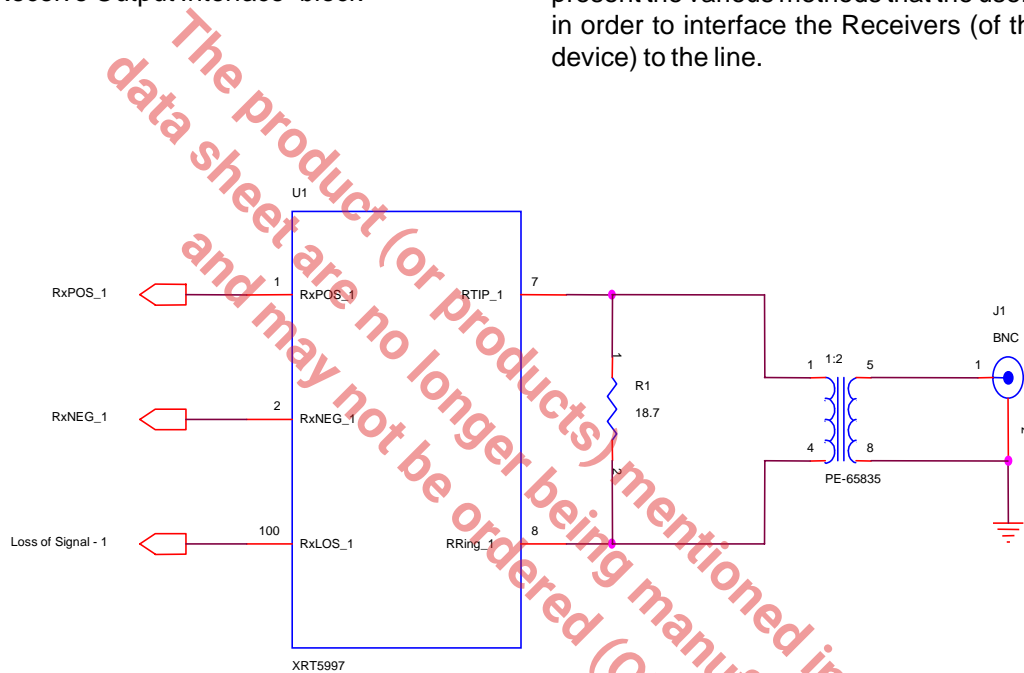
Receive Output Interface" block.

present the various methods that the user in order to interface the Receivers (of th device) to the line.

The product (or products) mentioned in data sheet are no longer being manu and may not be ordered (O

U1

RxPOS_1

1

RxPOS_1

RTIP_1

7

RxNEG_1

2

RxNEG_1

Loss of Signal - 1

100

RxLOS_1

RRing_1

8

XRT5997

1

R1

18.7

2

1

1:2

5

4

8

PE-65835

J1

BNC

1